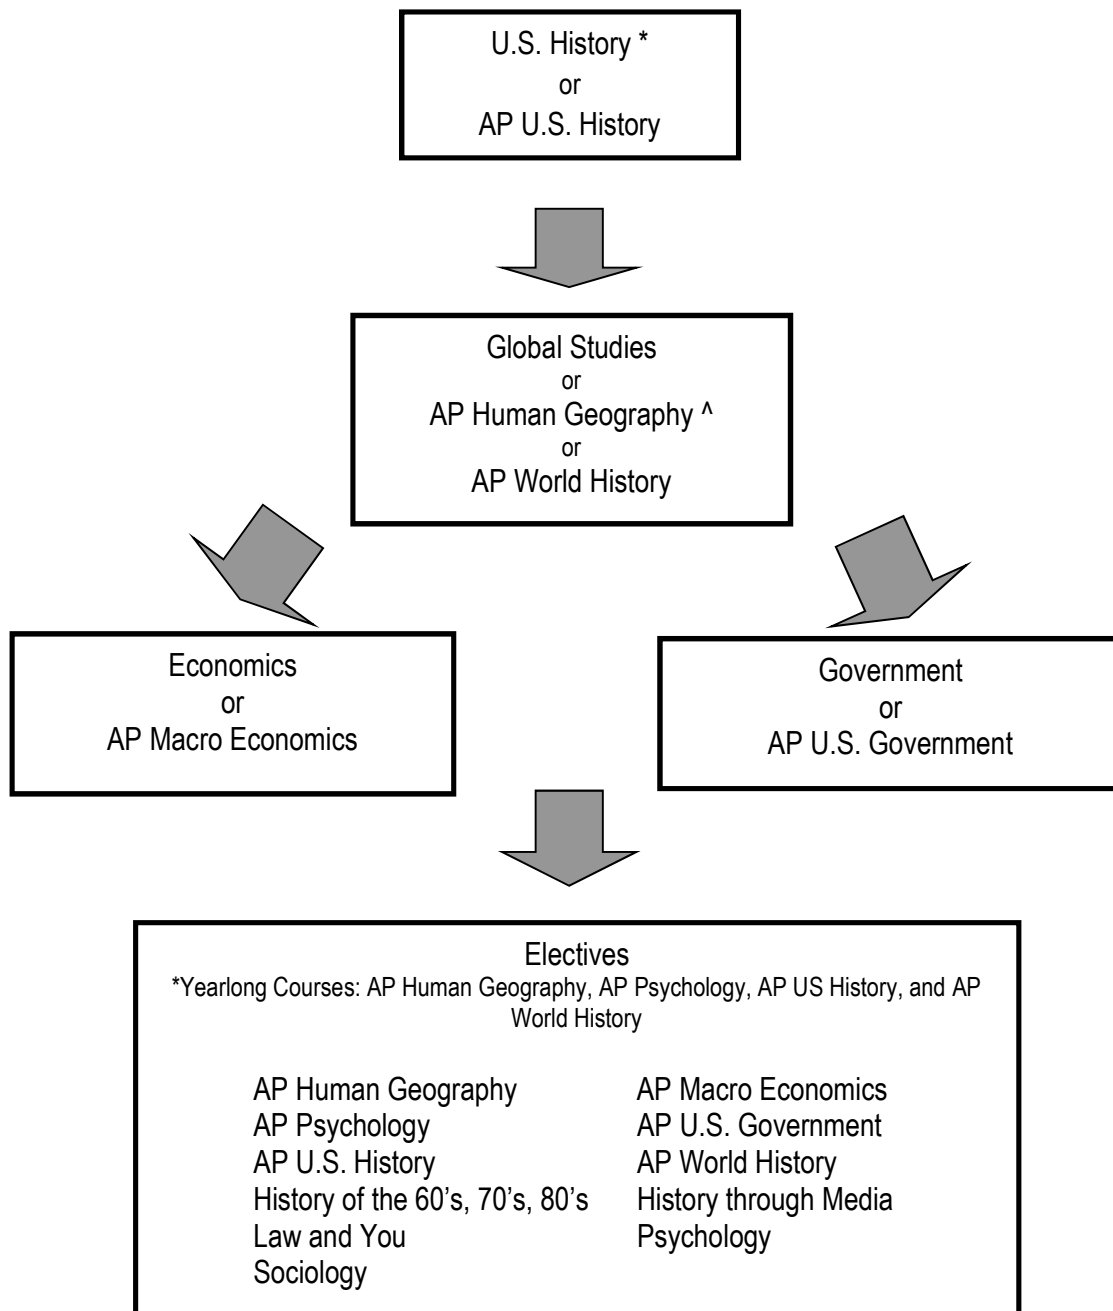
U.S. History *
or
AP U.S. History

Global Studies
or
AP Human Geography ^
or
AP World History

Economics
or
AP Macro Economics

Government
or
AP U.S. Government

Electives
*Yearlong Courses: AP Human Geography, AP Psychology, AP US History, and AP World History

AP Human Geography
AP Psychology
AP U.S. History
History of the 60's, 70's, 80's
Law and You
Sociology

AP Macro Economics
AP U.S. Government
AP World History
History through Media
Psychology